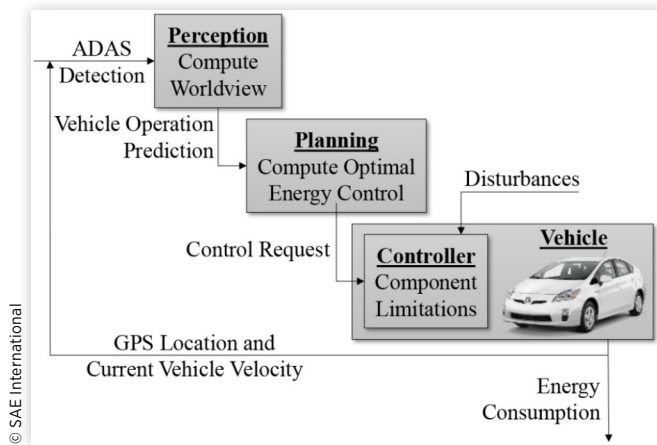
ADAS
Detection

Perception
Compute
Worldview

Vehicle Operation
Prediction

Planning
Compute Optimal
Energy Control

Disturbances

Control Request

Controller
Component
Limitations

Vehicle

GPS Location and
Current Vehicle Velocity

Energy
Consumption

© SAE International